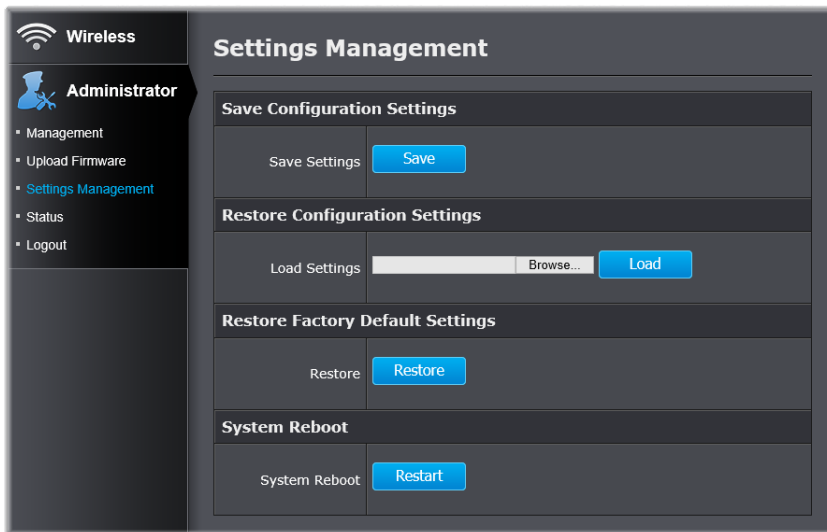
Wireless

Administrator

Management
Upload Firmware
Settings Management
Status
Logout

Settings Management

Save Configuration Settings

Save Settings Save

Restore Configuration Settings

Load Settings Browse... Load

Restore Factory Default Settings

Restore Restore

System Reboot

System Reboot Restart